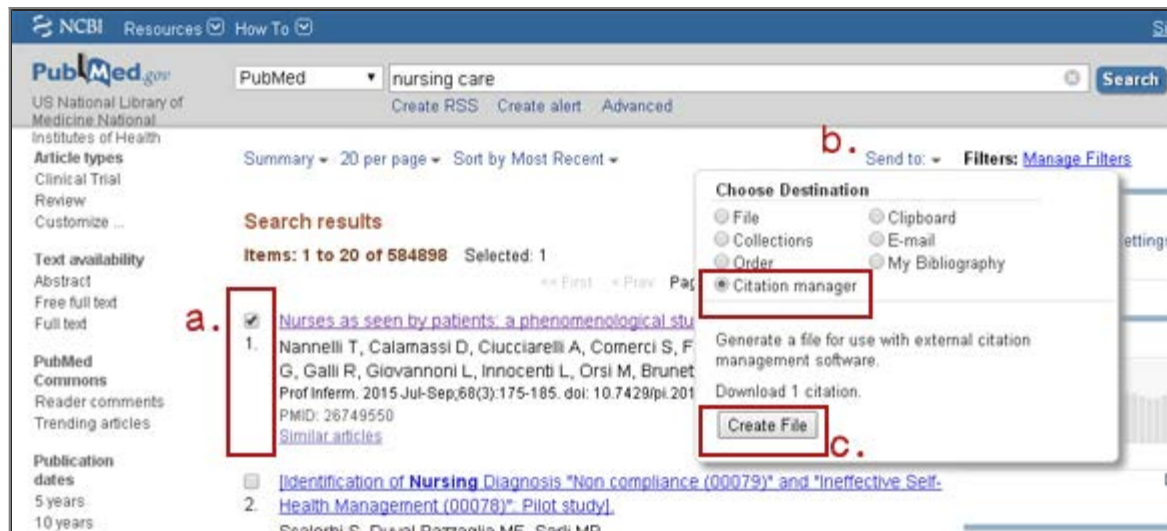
NCBI Resources How To

PubMed.gov
US National Library of Medicine National Institutes of Health

PubMed
nursing care
Search
Create RSS Create alert Advanced

Article types
Clinical Trial
Review
Customize ...

Text availability
Abstract
Free full text
Full text

PubMed Commons
Reader comments
Trending articles

Publication dates
5 years
10 years

Summary 20 per page Sort by Most Recent

b.
Send to:
Filters: Manage Filters

Search results
Items: 1 to 20 of 584898 Selected: 1

<< First < Prev Pag

a.
1.
Nurses as seen by patients: a phenomenological stu
Nannelli T, Calamassi D, Ciucciarelli A, Comerci S, F G, Galli R, Giovannoni L, Innocenti L, Orsi M, Brunet
Prof Inferm. 2015 Jul-Sep;68(3):175-185. doi: 10.7429/pi.201
PMID: 26749550
Similar articles

2.
[Identification of Nursing Diagnosis "Non compliance (00079)" and "Ineffective Self-Health Management (00078)": Pilot study].
Scalorbi S, Duval Pozzaglia MF, Sardi MP

Choose Destination
File
Clipboard
Collections
E-mail
Order
My Bibliography
Citation manager

Generate a file for use with external citation management software.
Download 1 citation.
Create File
c.

ettings